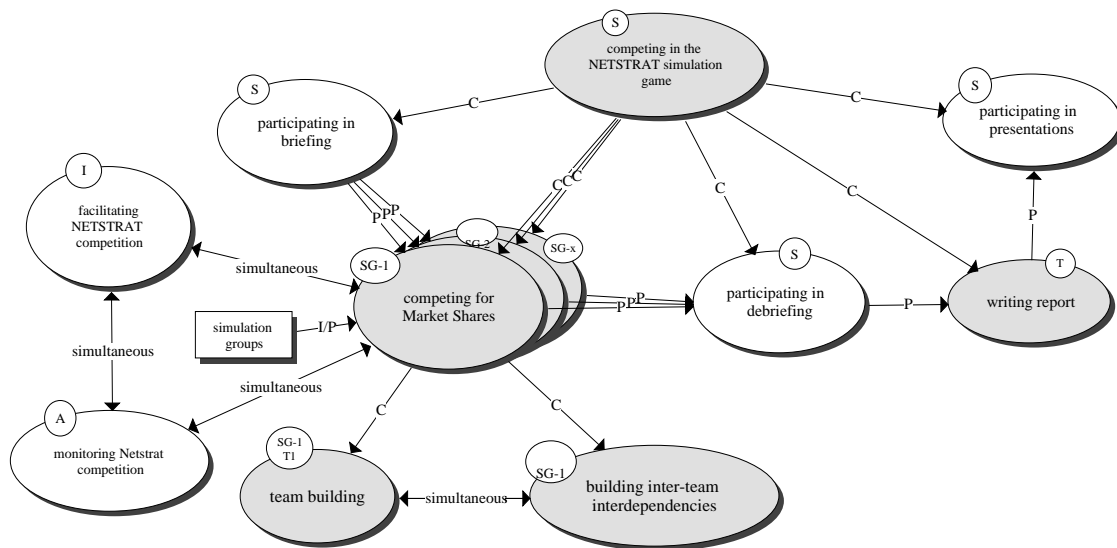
S
competing in the NETSTRAT simulation game

S
participating in briefing

C

C

S
participating in presentations

I
facilitating NETSTRAT competition

PPP

CCC

C

C

SG-2

SG-x

SG-1

simultaneous

competing for Market Shares

S
participating in debriefing

PPP

P

T
writing report

P

simulation groups

I/P

simultaneous

simultaneous

A
monitoring Netstrat competition

C

C

SG-1
T1
team building

simultaneous

SG-1
building inter-team interdependencies